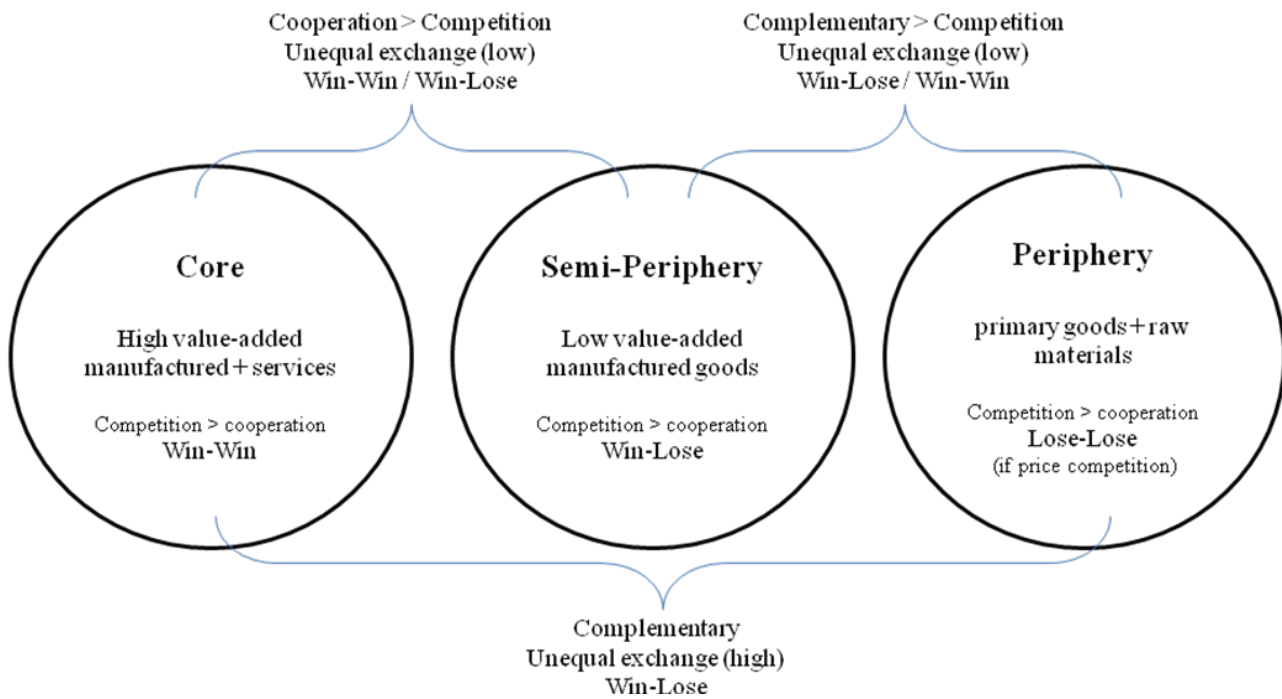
Cooperation > Competition
Unequal exchange (low)
Win-Win / Win-Lose

Complementary > Competition
Unequal exchange (low)
Win-Lose / Win-Win

Core

High value-added manufactured + services

Competition > cooperation
Win-Win

Semi-Periphery

Low value-added manufactured goods

Competition > cooperation
Win-Lose

Periphery

primary goods + raw materials

Competition > cooperation
Lose-Lose
(if price competition)

Complementary
Unequal exchange (high)
Win-Lose